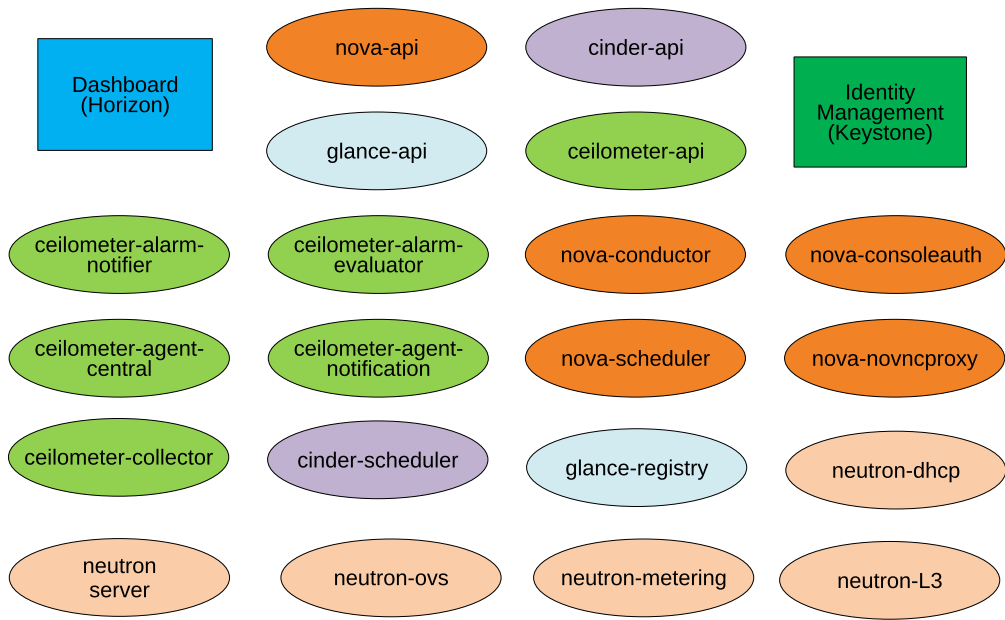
Dashboard (Horizon)

nova-api

cinder-api

Identity Management (Keystone)

glance-api

ceilometer-api

ceilometer-alarm-notifier

ceilometer-alarm-evaluator

nova-conductor

nova-consoleauth

ceilometer-agent-central

ceilometer-agent-notification

nova-scheduler

nova-novncproxy

ceilometer-collector

cinder-scheduler

glance-registry

neutron-dhcp

neutron server

neutron-ovs

neutron-metering

neutron-L3